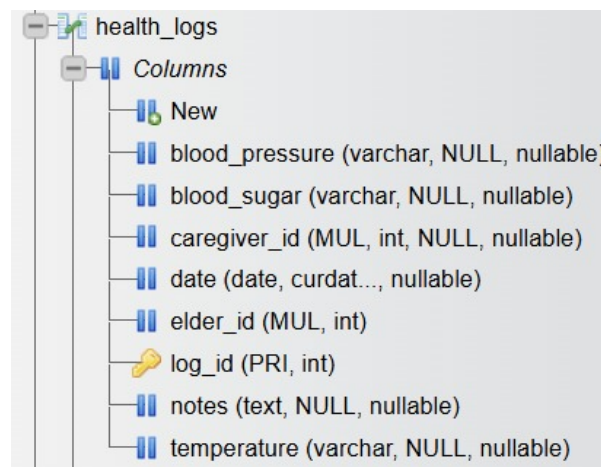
health_logs

Columns

New

blood_pressure (varchar, NULL, nullable

blood_sugar (varchar, NULL, nullable)

caregiver_id (MUL, int, NULL, nullable)

date (date, curdat..., nullable)

elder_id (MUL, int)

log_id (PRI, int)

notes (text, NULL, nullable)

temperature (varchar, NULL, nullable)